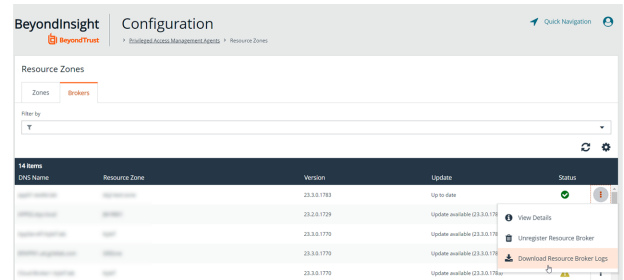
BeyondInsight
BeyondTrust

Configuration

Privileged Access Management Agents > Resource Zones

Quick Navigation

Resource Zones

Zones Brokers

Filter by

14 Items

| DNS Name | Resource Zone | Version | Update | Status |
|---|---|---|---|---|
| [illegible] | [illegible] | 23.3.0.1783 | Up to date | |
| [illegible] | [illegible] | 23.2.0.1729 | Update available (23.3.0.178 | |
| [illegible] | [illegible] | 23.3.0.1770 | Update available (23.3.0.178 | |
| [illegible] | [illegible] | 23.3.0.1770 | Update available (23.3.0.178 | |
| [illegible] | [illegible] | 23.3.0.1770 | Update available (23.3.0.1783) | |

View Details
Unregister Resource Broker
Download Resource Broker Logs